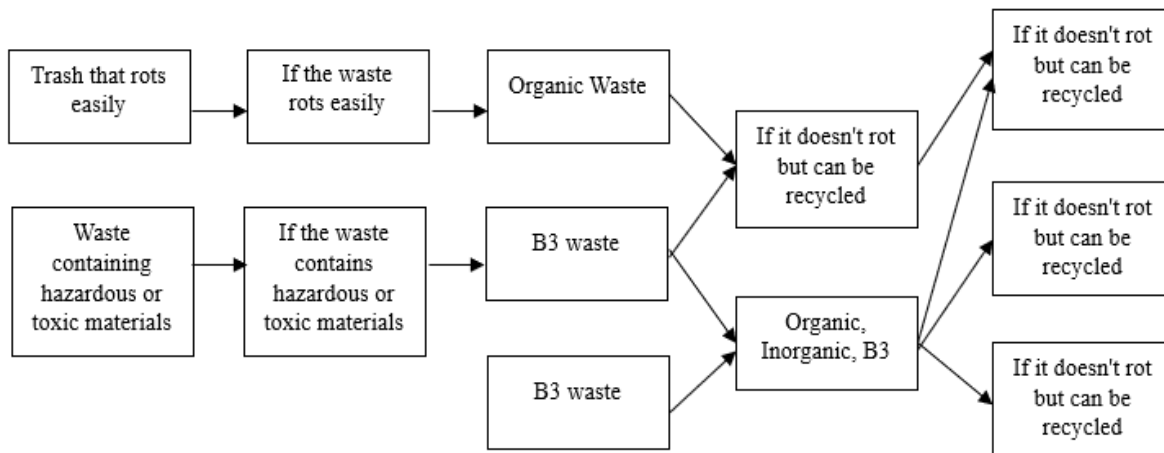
Trash that rots easily

If the waste rots easily

Organic Waste

If it doesn't rot but can be recycled

If it doesn't rot but can be recycled

Waste containing hazardous or toxic materials

If the waste contains hazardous or toxic materials

B3 waste

If it doesn't rot but can be recycled

Organic, Inorganic, B3

B3 waste

If it doesn't rot but can be recycled